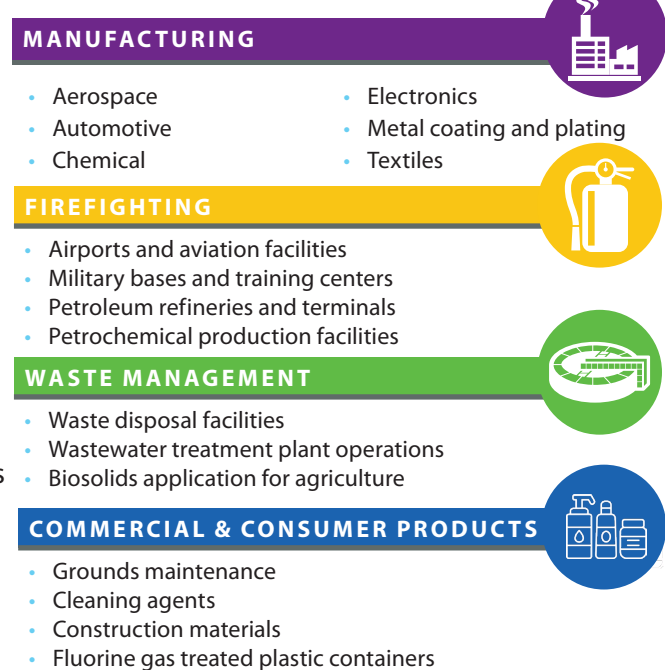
MANUFACTURING

- Aerospace
- Automotive
- Chemical
- Electronics
- Metal coating and plating
- Textiles

FIREFIGHTING

- Airports and aviation facilities
- Military bases and training centers
- Petroleum refineries and terminals
- Petrochemical production facilities

WASTE MANAGEMENT

- Waste disposal facilities
- Wastewater treatment plant operations
- Biosolids application for agriculture

s

COMMERCIAL & CONSUMER PRODUCTS

- Grounds maintenance
- Cleaning agents
- Construction materials
- Fluorine gas treated plastic containers